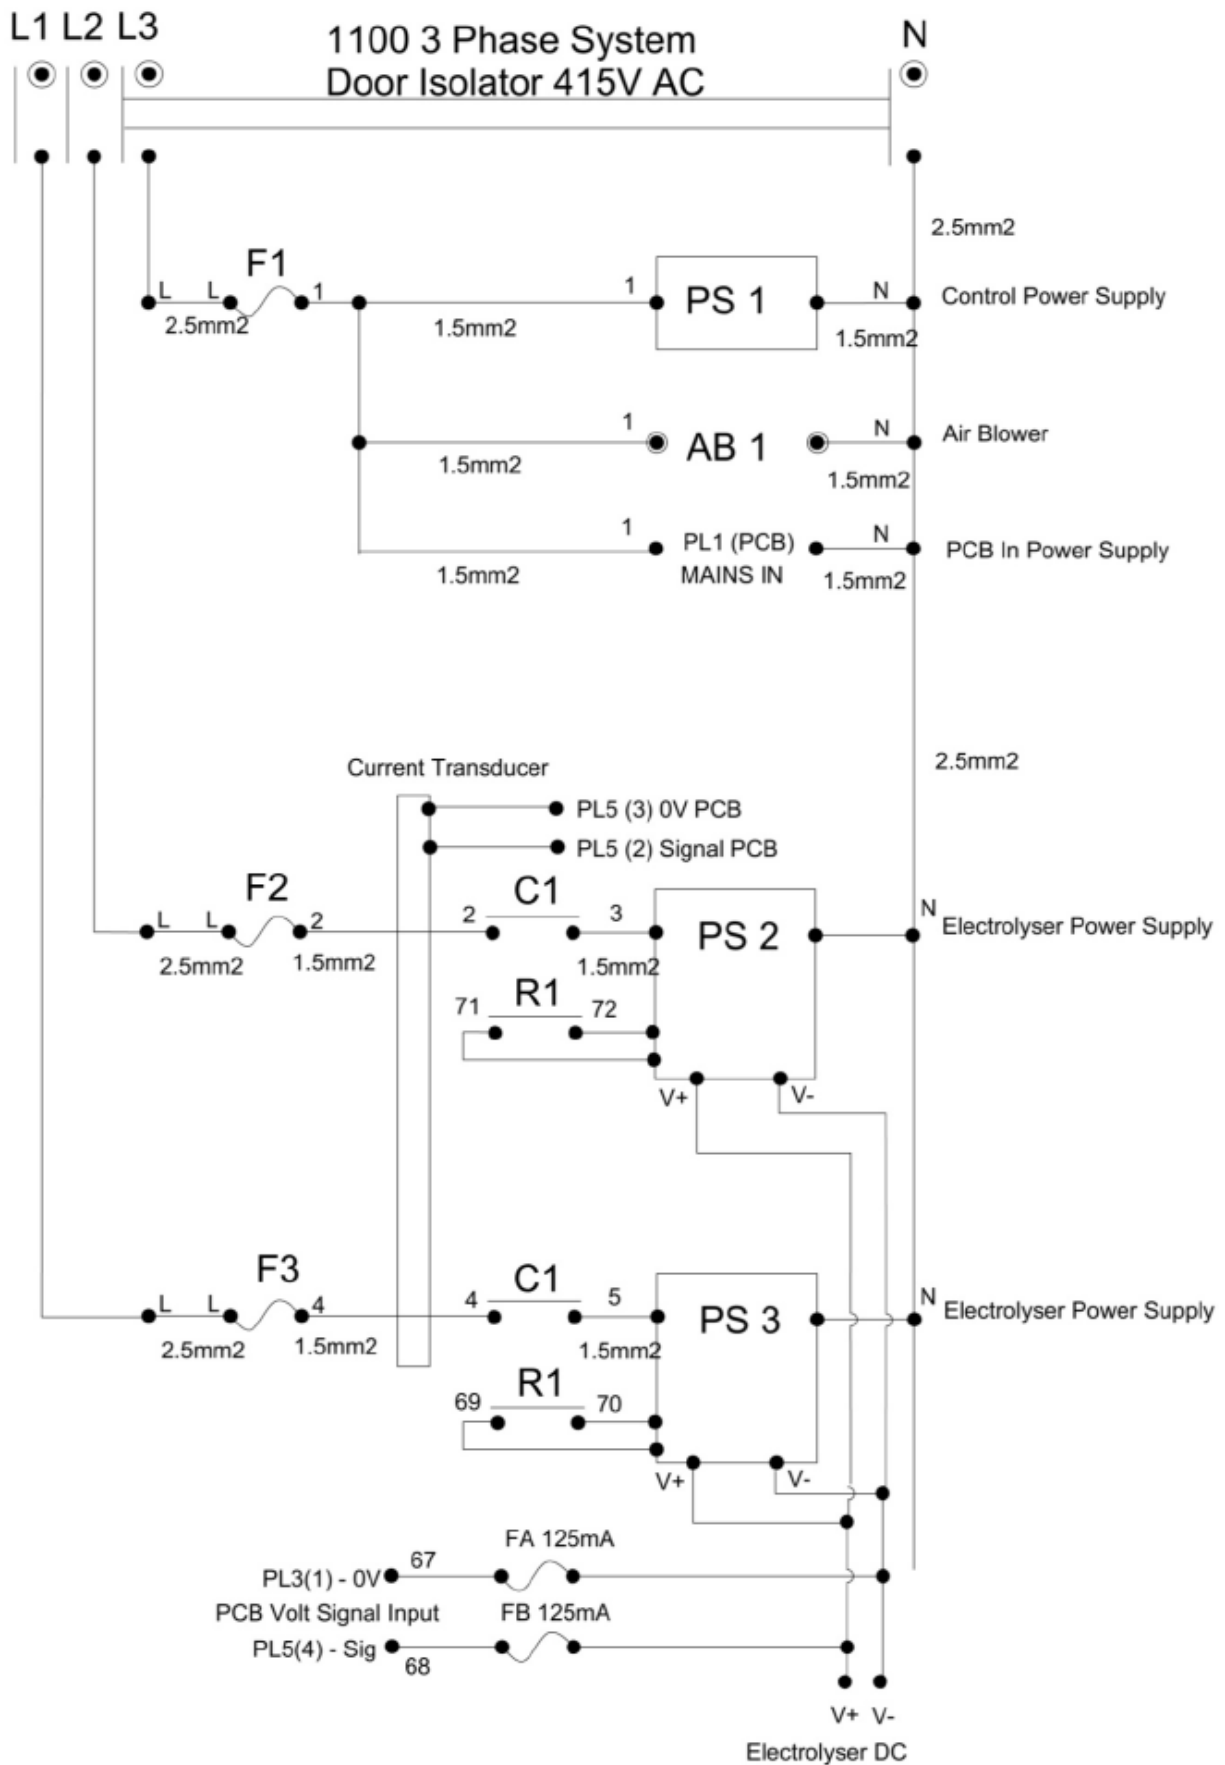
L1 L2 L3

1100 3 Phase System
Door Isolator 415V AC

N

2.5mm2

F1
L L 1
2.5mm2
1.5mm2
1
PS 1
N
1.5mm2
Control Power Supply

1
AB 1
N
1.5mm2
1.5mm2
Air Blower

1
PL1 (PCB)
MAINS IN
N
1.5mm2
1.5mm2
PCB In Power Supply

2.5mm2

Current Transducer
PL5 (3) 0V PCB
PL5 (2) Signal PCB

F2
L L 2
2.5mm2
1.5mm2
C1
2 3
1.5mm2
PS 2
N
Electrolyser Power Supply
R1
71 72
V+ V-

F3
L L 4
2.5mm2
1.5mm2
C1
4 5
1.5mm2
PS 3
N
Electrolyser Power Supply
R1
69 70
V+ V-

PL3(1) - 0V 67
FA 125mA
PCB Volt Signal Input
FB 125mA
PL5(4) - Sig
68

V+ V-
Electrolyser DC